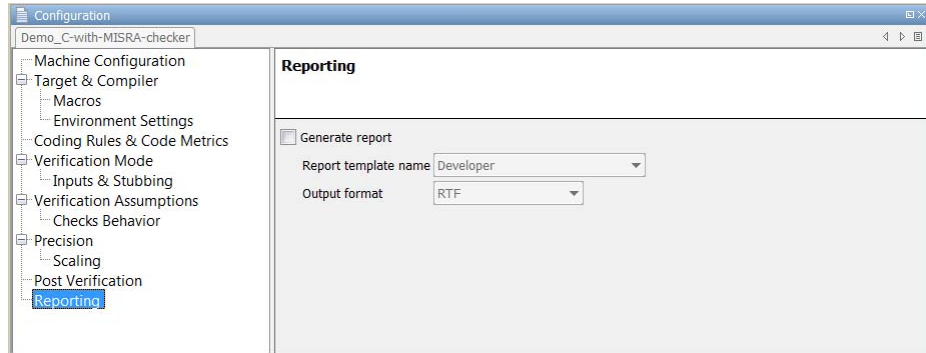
Configuration

Demo_C-with-MISRA-checker

Machine Configuration
Target & Compiler
Macros
Environment Settings
Coding Rules & Code Metrics
Verification Mode
Inputs & Stubbing
Verification Assumptions
Checks Behavior
Precision
Scaling
Post Verification
Reporting

Reporting

Generate report
Report template name Developer
Output format RTF